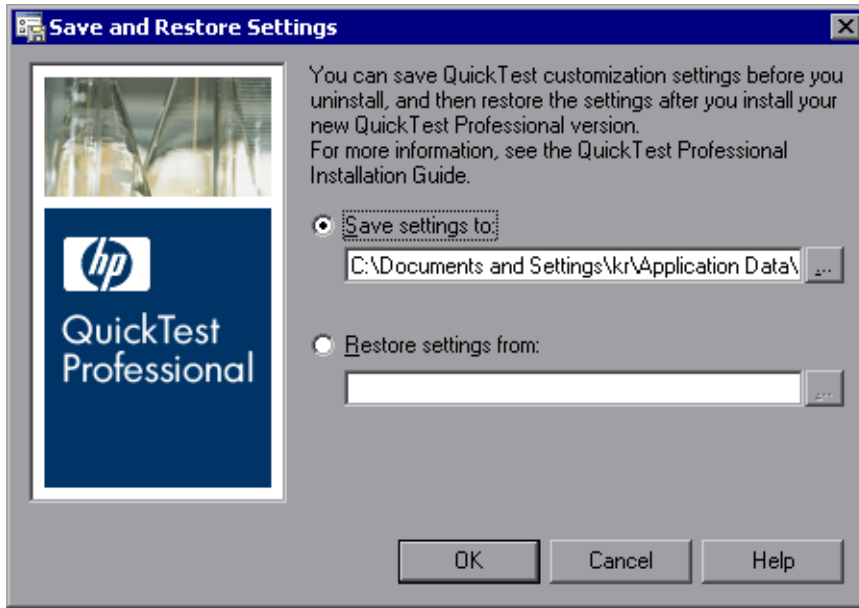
Save and Restore Settings

hp

QuickTest Professional

You can save QuickTest customization settings before you uninstall, and then restore the settings after you install your new QuickTest Professional version.
For more information, see the QuickTest Professional Installation Guide.

Save settings to:

C:\Documents and Settings\kr\Application Data\

...

Restore settings from:

...

OK

Cancel

Help